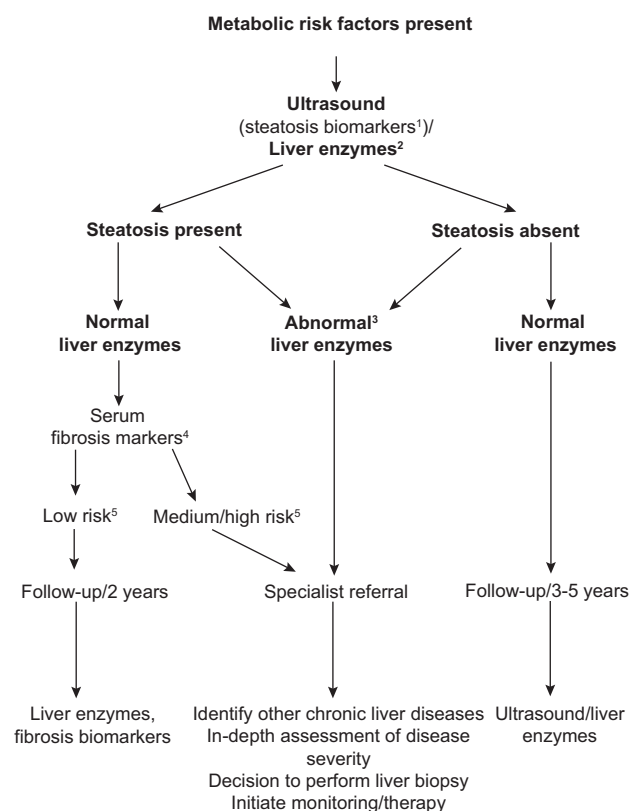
Metabolic risk factors present

Ultrasound
(steatosis biomarkers$^1$)/
Liver enzymes$^2$

Steatosis present

Steatosis absent

Normal
liver enzymes

Abnormal$^3$
liver enzymes

Normal
liver enzymes

Serum
fibrosis markers$^4$

Low risk$^5$

Medium/high risk$^5$

Follow-up/2 years

Specialist referral

Follow-up/3-5 years

Liver enzymes,
fibrosis biomarkers

Identify other chronic liver diseases
In-depth assessment of disease severity
Decision to perform liver biopsy
Initiate monitoring/therapy

Ultrasound/liver
enzymes